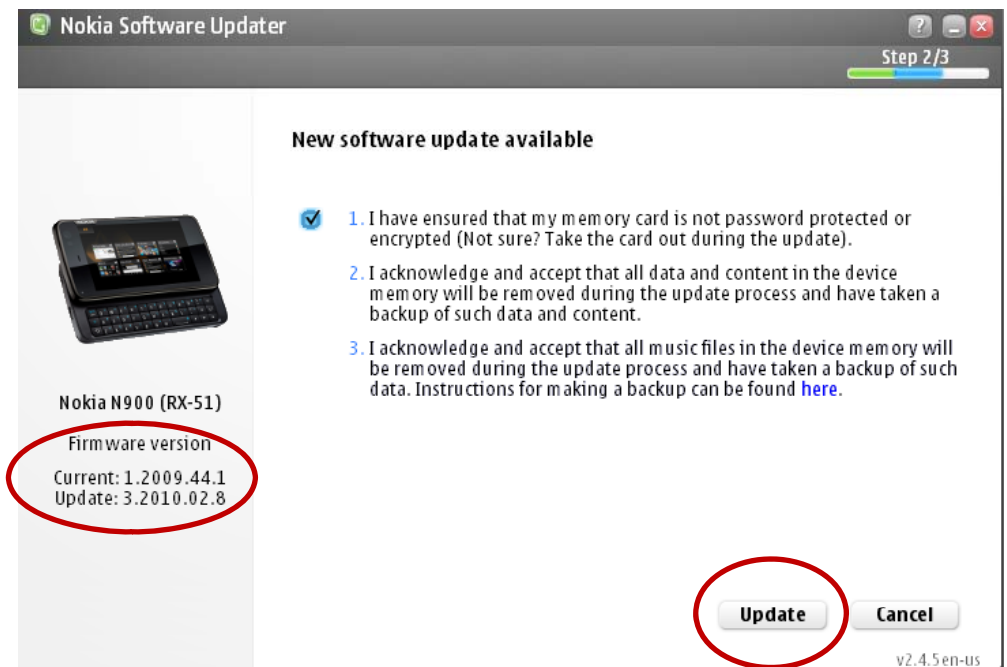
Nokia Software Updater

?

Step 2/3

New software update available

1. I have ensured that my memory card is not password protected or encrypted (Not sure? Take the card out during the update).

2. I acknowledge and accept that all data and content in the device memory will be removed during the update process and have taken a backup of such data and content.

3. I acknowledge and accept that all music files in the device memory will be removed during the update process and have taken a backup of such data. Instructions for making a backup can be found here.

Nokia N900 (RX-51)

Firmware version

Current: 1.2009.44.1
Update: 3.2010.02.8

Update

Cancel

v2.4.5 en-us